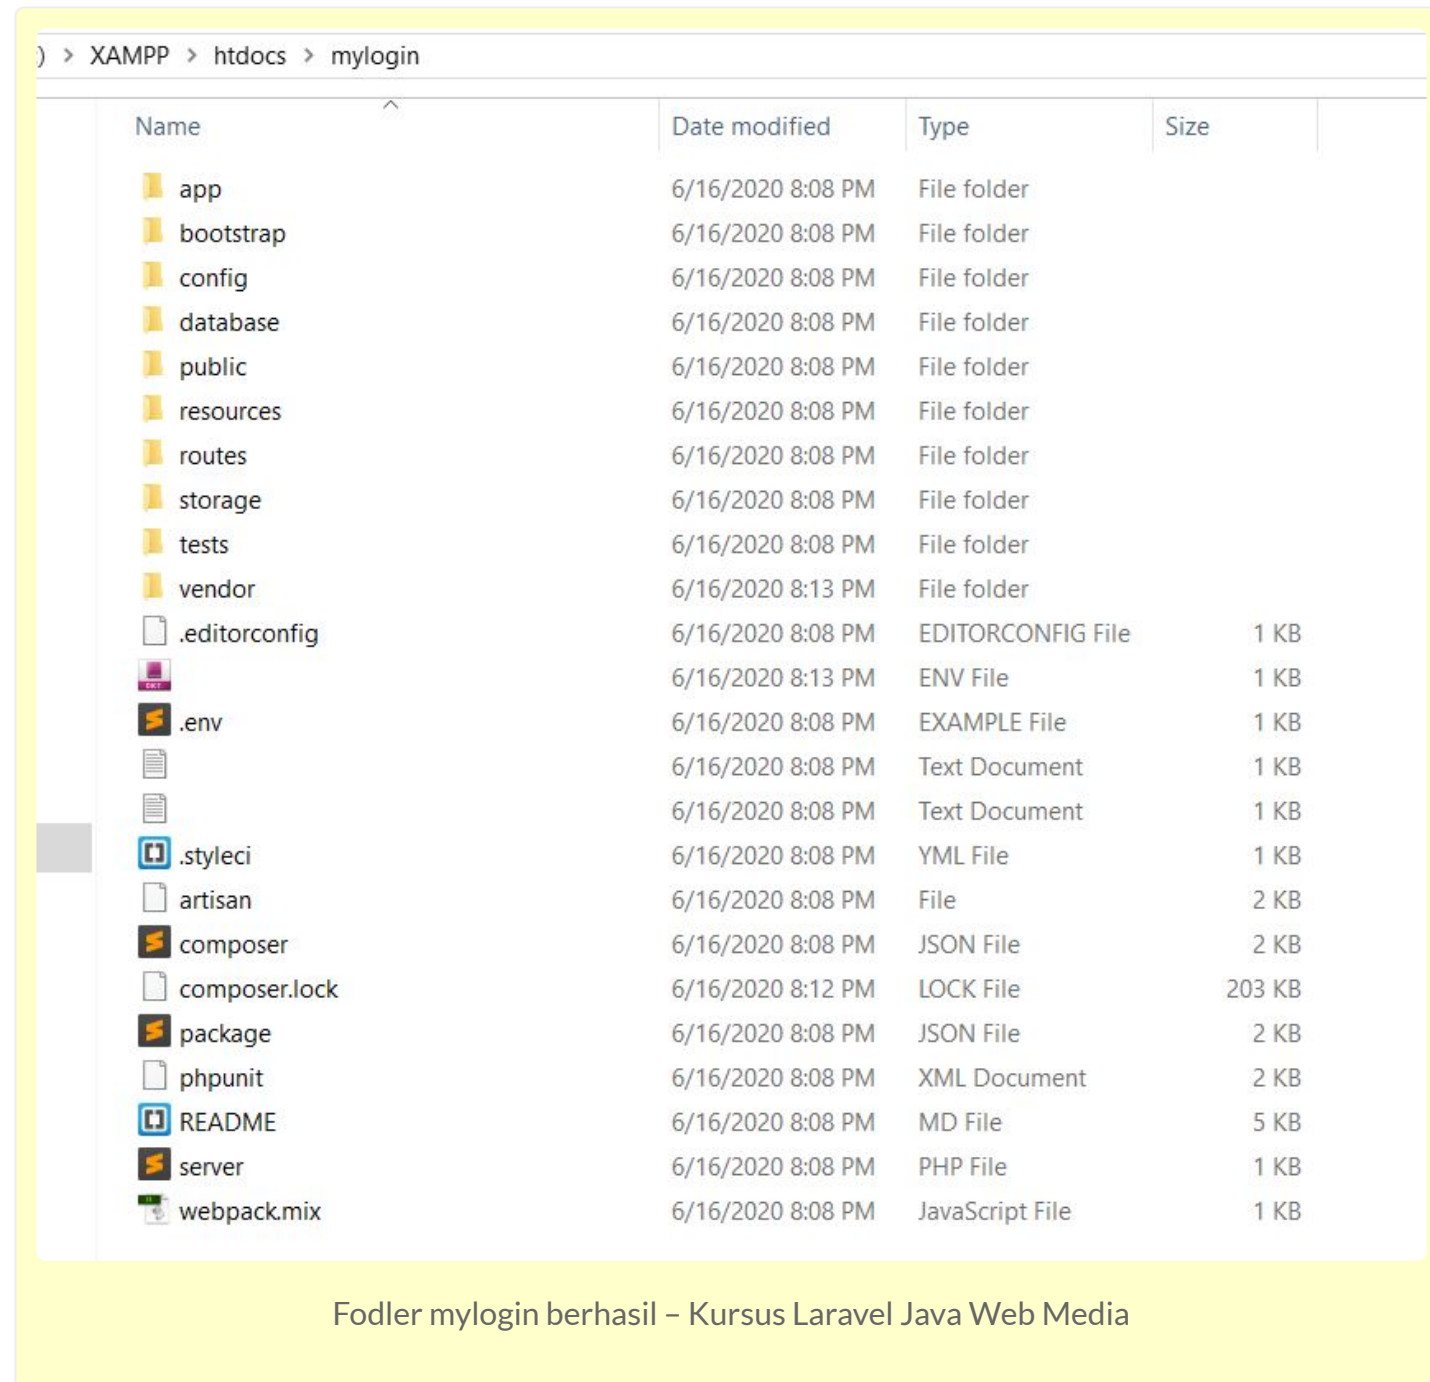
) > XAMPP > htdocs > mylogin

| Name | Date modified | Type | Size |
|---|---|---|---|
| app | 6/16/2020 8:08 PM | File folder | |
| bootstrap | 6/16/2020 8:08 PM | File folder | |
| config | 6/16/2020 8:08 PM | File folder | |
| database | 6/16/2020 8:08 PM | File folder | |
| public | 6/16/2020 8:08 PM | File folder | |
| resources | 6/16/2020 8:08 PM | File folder | |
| routes | 6/16/2020 8:08 PM | File folder | |
| storage | 6/16/2020 8:08 PM | File folder | |
| tests | 6/16/2020 8:08 PM | File folder | |
| vendor | 6/16/2020 8:13 PM | File folder | |
| .editorconfig | 6/16/2020 8:08 PM | EDITORCONFIG File | 1 KB |
| | 6/16/2020 8:13 PM | ENV File | 1 KB |
| .env | 6/16/2020 8:08 PM | EXAMPLE File | 1 KB |
| | 6/16/2020 8:08 PM | Text Document | 1 KB |
| | 6/16/2020 8:08 PM | Text Document | 1 KB |
| .styleci | 6/16/2020 8:08 PM | YML File | 1 KB |
| artisan | 6/16/2020 8:08 PM | File | 2 KB |
| composer | 6/16/2020 8:08 PM | JSON File | 2 KB |
| composer.lock | 6/16/2020 8:12 PM | LOCK File | 203 KB |
| package | 6/16/2020 8:08 PM | JSON File | 2 KB |
| phpunit | 6/16/2020 8:08 PM | XML Document | 2 KB |
| README | 6/16/2020 8:08 PM | MD File | 5 KB |
| server | 6/16/2020 8:08 PM | PHP File | 1 KB |
| webpack.mix | 6/16/2020 8:08 PM | JavaScript File | 1 KB |

Fodler mylogin berhasil – Kursus Laravel Java Web Media